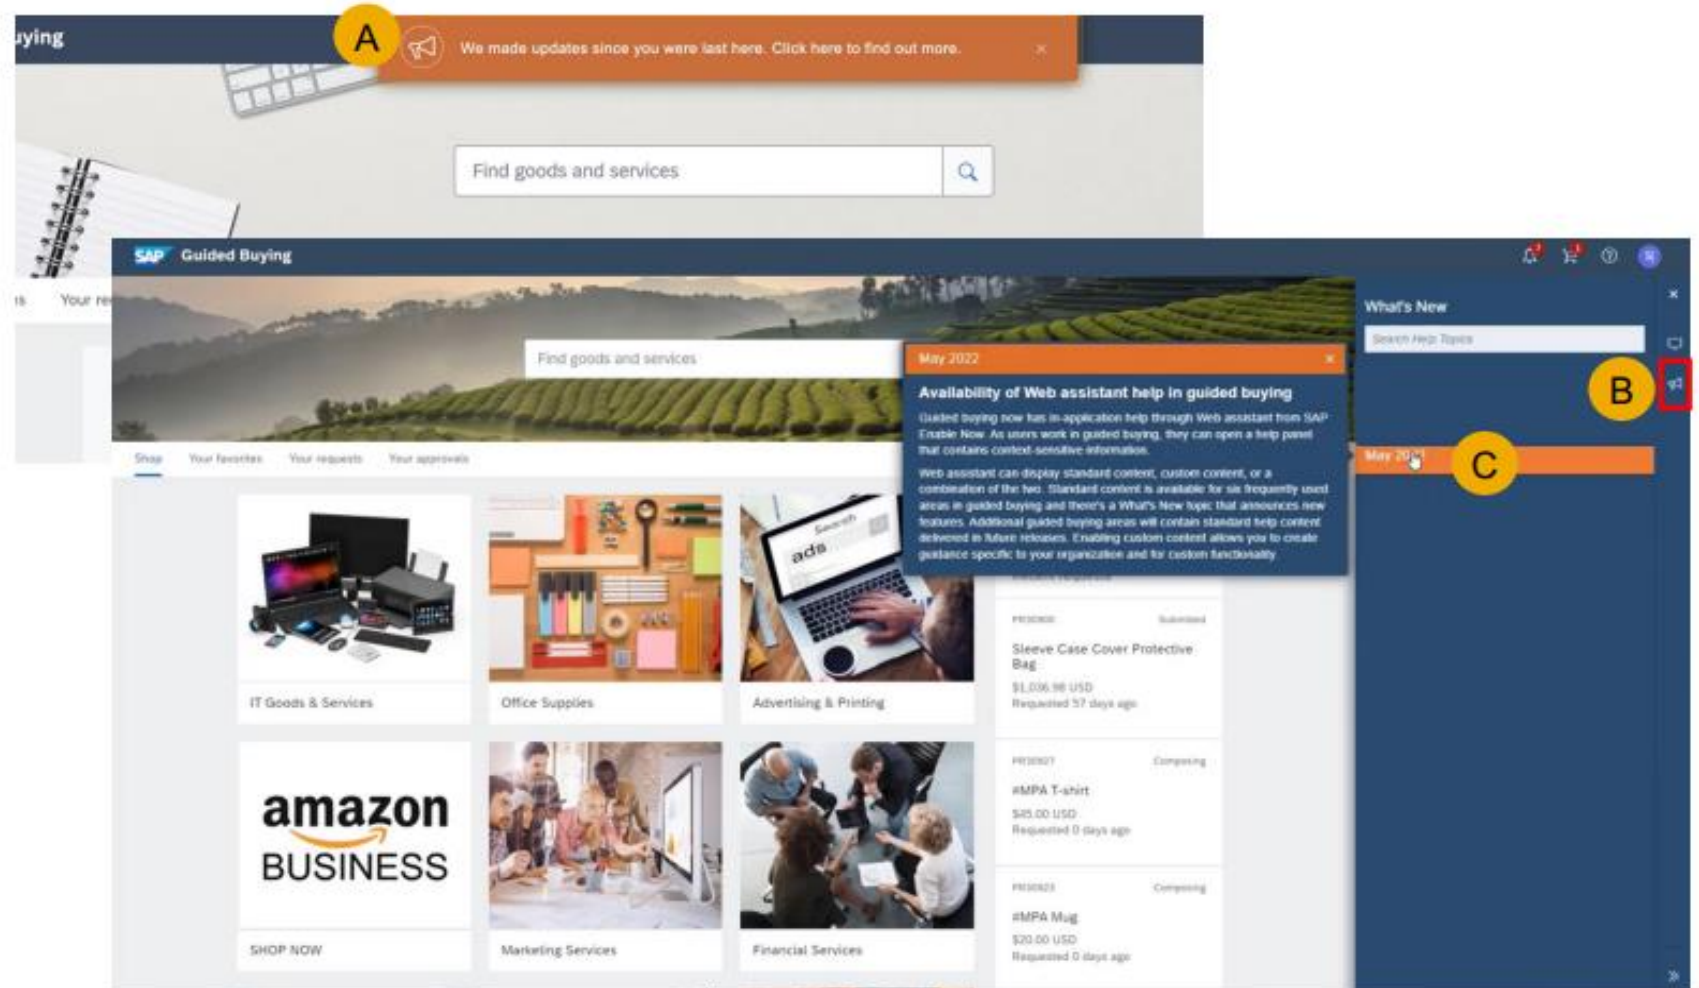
uying

A

We made updates since you were last here. Click here to find out more.

×

Find goods and services

SAP Guided Buying

Your re

Find goods and services

May 2022

×

Availability of Web assistant help in guided buying

Guided buying now has in-application help through Web assistant from SAP Enable Now. As users work in guided buying, they can open a help panel that contains context-sensitive information.

Web assistant can display standard content, custom content, or a combination of the two. Standard content is available for six frequently used areas in guided buying and there's a What's New topic that announces new features. Additional guided buying areas will contain standard help content delivered in future releases. Enabling custom content allows you to create guidance specific to your organization and for custom functionality.

What's New

Search Help Topics

B

May 20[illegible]

C

Shop Your favorites Your requests Your approvals

IT Goods & Services

Office Supplies

Advertising & Printing

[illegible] Submitted

Sleeve Case Cover Protective Bag

$1,036.98 USD

Requested 57 days ago

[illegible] Composing

#MPA T-shirt

$45.00 USD

Requested 0 days ago

amazon BUSINESS

SHOP NOW

Marketing Services

Financial Services

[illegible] Composing

#MPA Mug

$20.00 USD

Requested 0 days ago